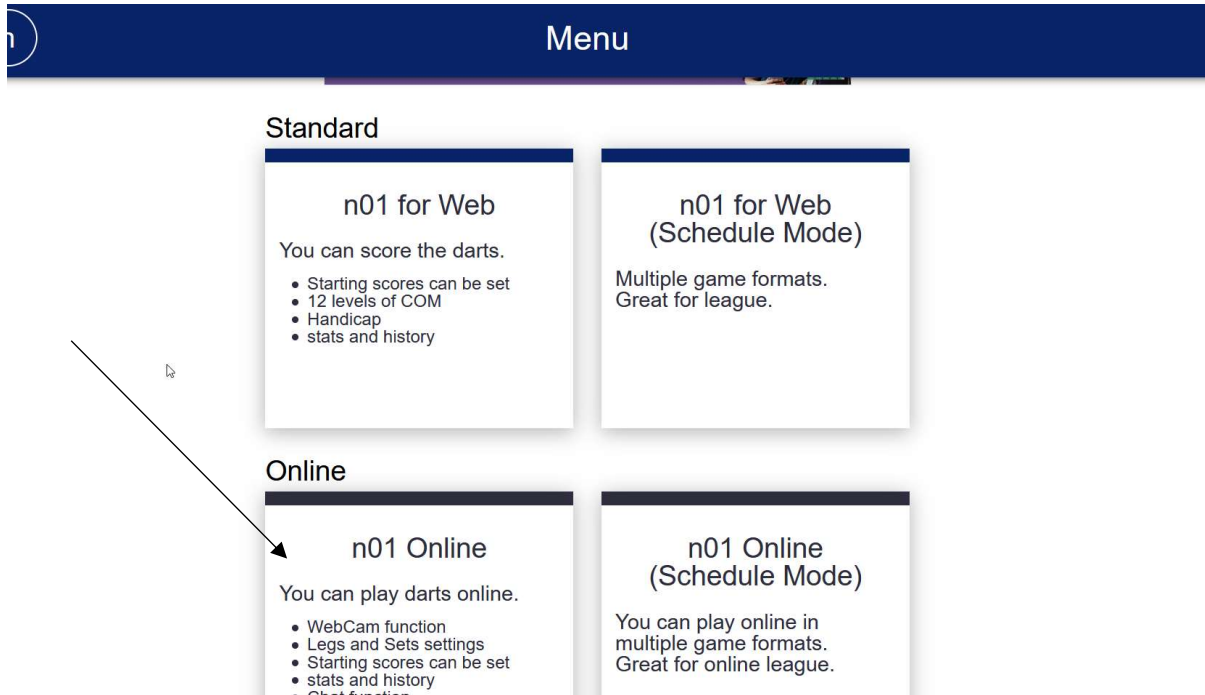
Menu

Standard

n01 for Web

You can score the darts.

- Starting scores can be set
- 12 levels of COM
- Handicap
- stats and history

n01 for Web (Schedule Mode)

Multiple game formats. Great for league.

Online

n01 Online

You can play darts online.

- WebCam function
- Legs and Sets settings
- Starting scores can be set
- stats and history
- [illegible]

n01 Online (Schedule Mode)

You can play online in multiple game formats. Great for online league.